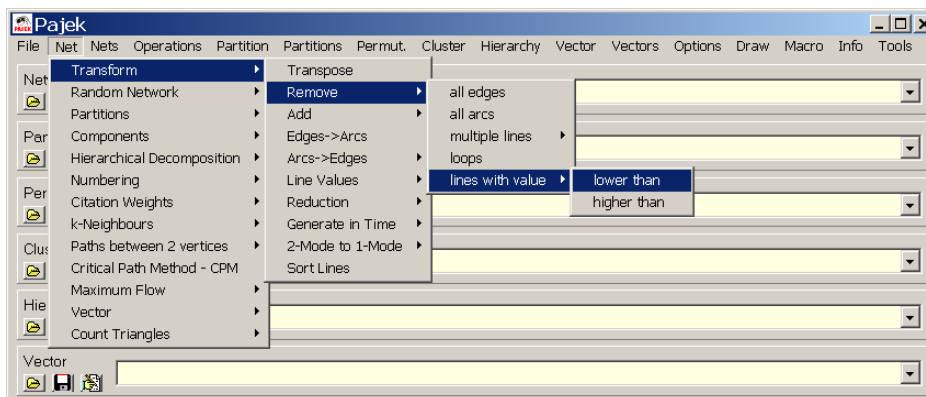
Pajek

File Net Nets Operations Partition Partitions Permut. Cluster Hierarchy Vector Vectors Options Draw Macro Info Tools

Net
Par
Per
Clus
Hie

Transform
Random Network
Partitions
Components
Hierarchical Decomposition
Numbering
Citation Weights
k-Neighbours
Paths between 2 vertices
Critical Path Method - CPM
Maximum Flow
Vector
Count Triangles

Transpose
Remove
Add
Edges->Arcs
Arcs->Edges
Line Values
Reduction
Generate in Time
2-Mode to 1-Mode
Sort Lines

all edges
all arcs
multiple lines
loops
lines with value

lower than
higher than

Vector